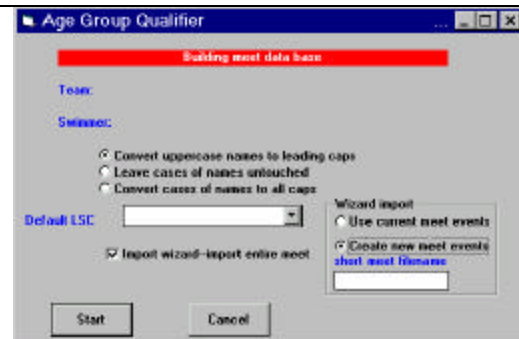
Age Group Qualifier

Building meet data base

Team:

Swimmer:

Convert uppercase names to leading caps
Leave cases of names untouched
Convert cases of names to all caps

Default LSC

Import wizard-import entire meet

Wizard import
Use current meet events
Create new meet events
short meet filename

Start

Cancel